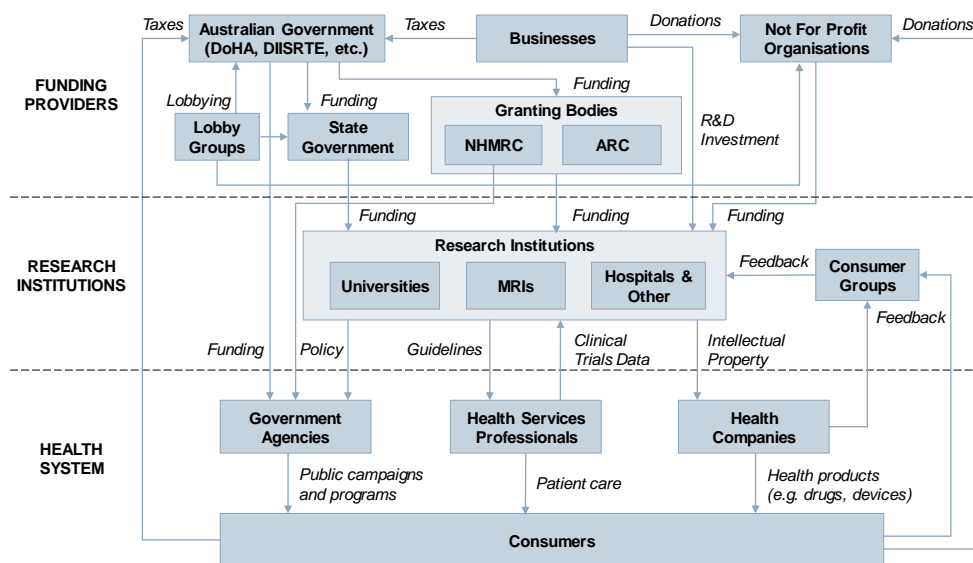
Taxes
Australian Government (DoHA, DIISRTE, etc.)
Taxes
Businesses
Donations
Not For Profit Organisations
Donations

FUNDING PROVIDERS

Funding
Lobbying
Funding
Granting Bodies
Lobby Groups
State Government
NHMRC
ARC
R&D Investment

Funding
Funding
Funding

RESEARCH INSTITUTIONS

Research Institutions
Universities
MRIs
Hospitals & Other
Feedback
Consumer Groups
Feedback

Funding
Policy
Guidelines
Clinical Trials Data
Intellectual Property

HEALTH SYSTEM

Government Agencies
Health Services Professionals
Health Companies

Public campaigns and programs
Patient care
Health products (e.g. drugs, devices)

Consumers